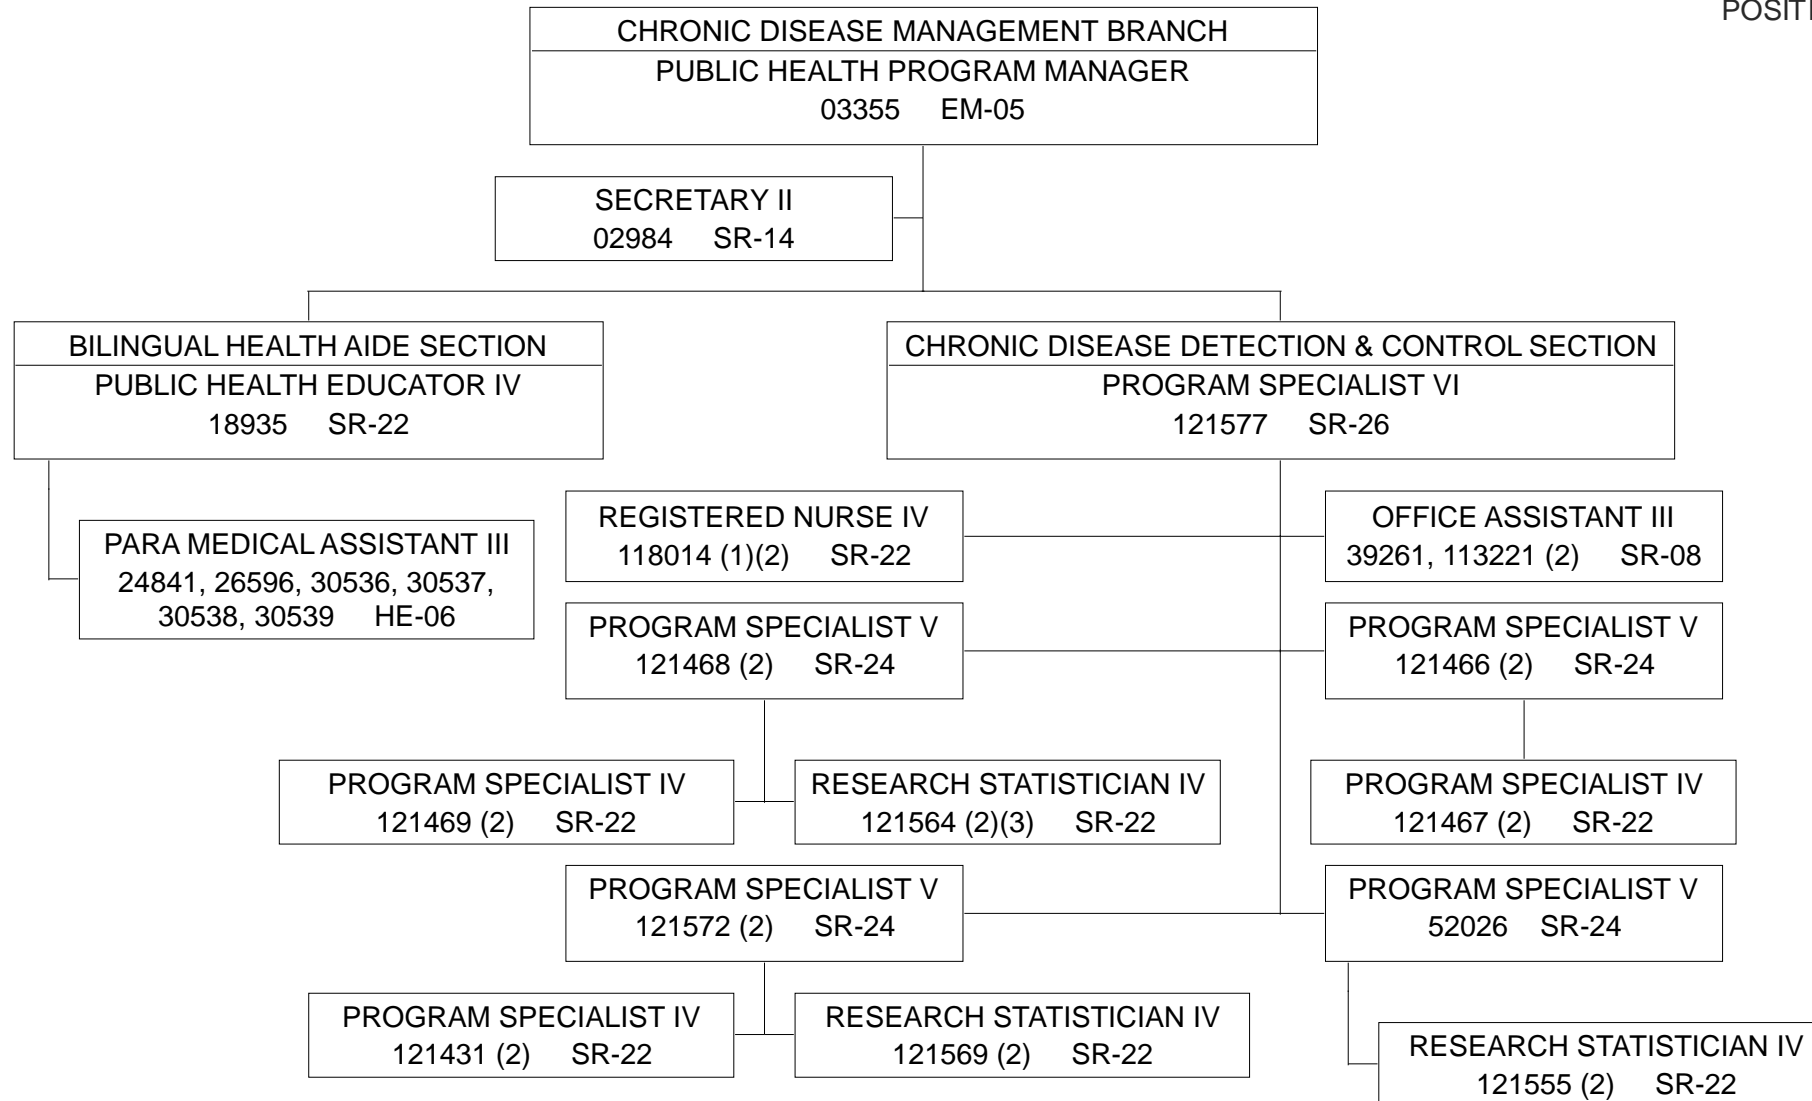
POSITI

CHRONIC DISEASE MANAGEMENT BRANCH
PUBLIC HEALTH PROGRAM MANAGER
03355 EM-05

SECRETARY II
02984 SR-14

BILINGUAL HEALTH AIDE SECTION
PUBLIC HEALTH EDUCATOR IV
18935 SR-22

PARA MEDICAL ASSISTANT III
24841, 26596, 30536, 30537, 30538, 30539 HE-06

CHRONIC DISEASE DETECTION & CONTROL SECTION
PROGRAM SPECIALIST VI
121577 SR-26

REGISTERED NURSE IV
118014 (1)(2) SR-22

OFFICE ASSISTANT III
39261, 113221 (2) SR-08

PROGRAM SPECIALIST V
121468 (2) SR-24

PROGRAM SPECIALIST V
121466 (2) SR-24

PROGRAM SPECIALIST IV
121469 (2) SR-22

RESEARCH STATISTICIAN IV
121564 (2)(3) SR-22

PROGRAM SPECIALIST IV
121467 (2) SR-22

PROGRAM SPECIALIST V
121572 (2) SR-24

PROGRAM SPECIALIST V
52026 SR-24

PROGRAM SPECIALIST IV
121431 (2) SR-22

RESEARCH STATISTICIAN IV
121569 (2) SR-22

RESEARCH STATISTICIAN IV
121555 (2) SR-22